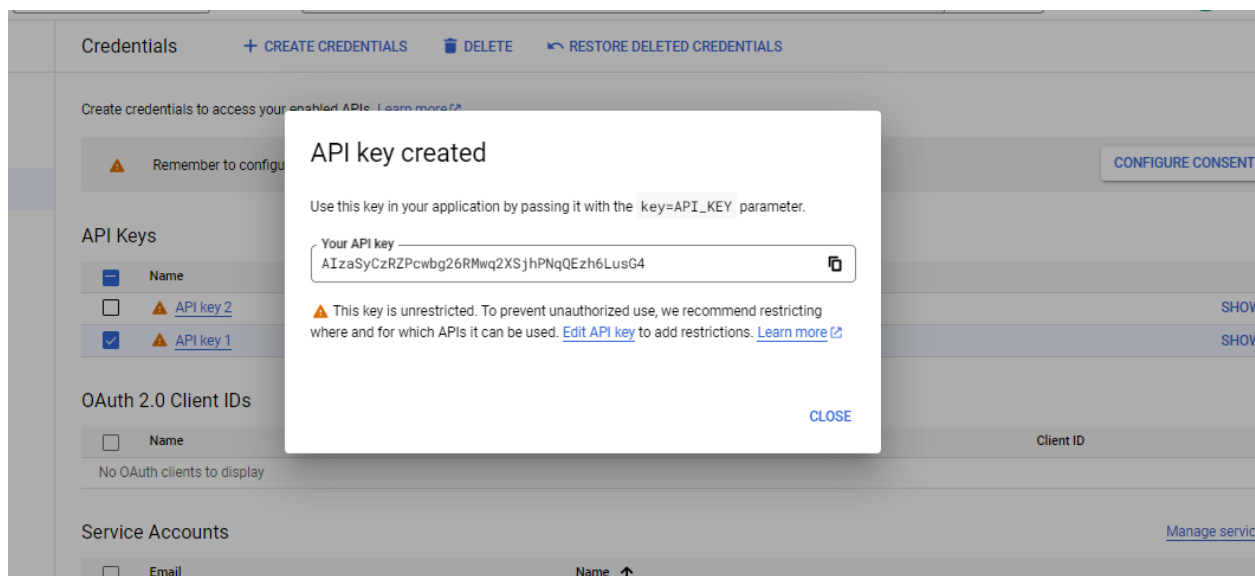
Credentials + CREATE CREDENTIALS DELETE RESTORE DELETED CREDENTIALS

Create credentials to access your enabled APIs. Learn more

Remember to configu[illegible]

CONFIGURE CONSENT

API Keys

Name

API key 2

API key 1

SHOW

SHOW

OAuth 2.0 Client IDs

Name

Client ID

No OAuth clients to display

Service Accounts

Manage servic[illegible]

Email

Name

API key created

Use this key in your application by passing it with the key=API_KEY parameter.

Your API key

AIzaSyCzRZPcwbg26RMwq2XSjhPNqQEzh6LusG4

This key is unrestricted. To prevent unauthorized use, we recommend restricting where and for which APIs it can be used. Edit API key to add restrictions. Learn more

CLOSE